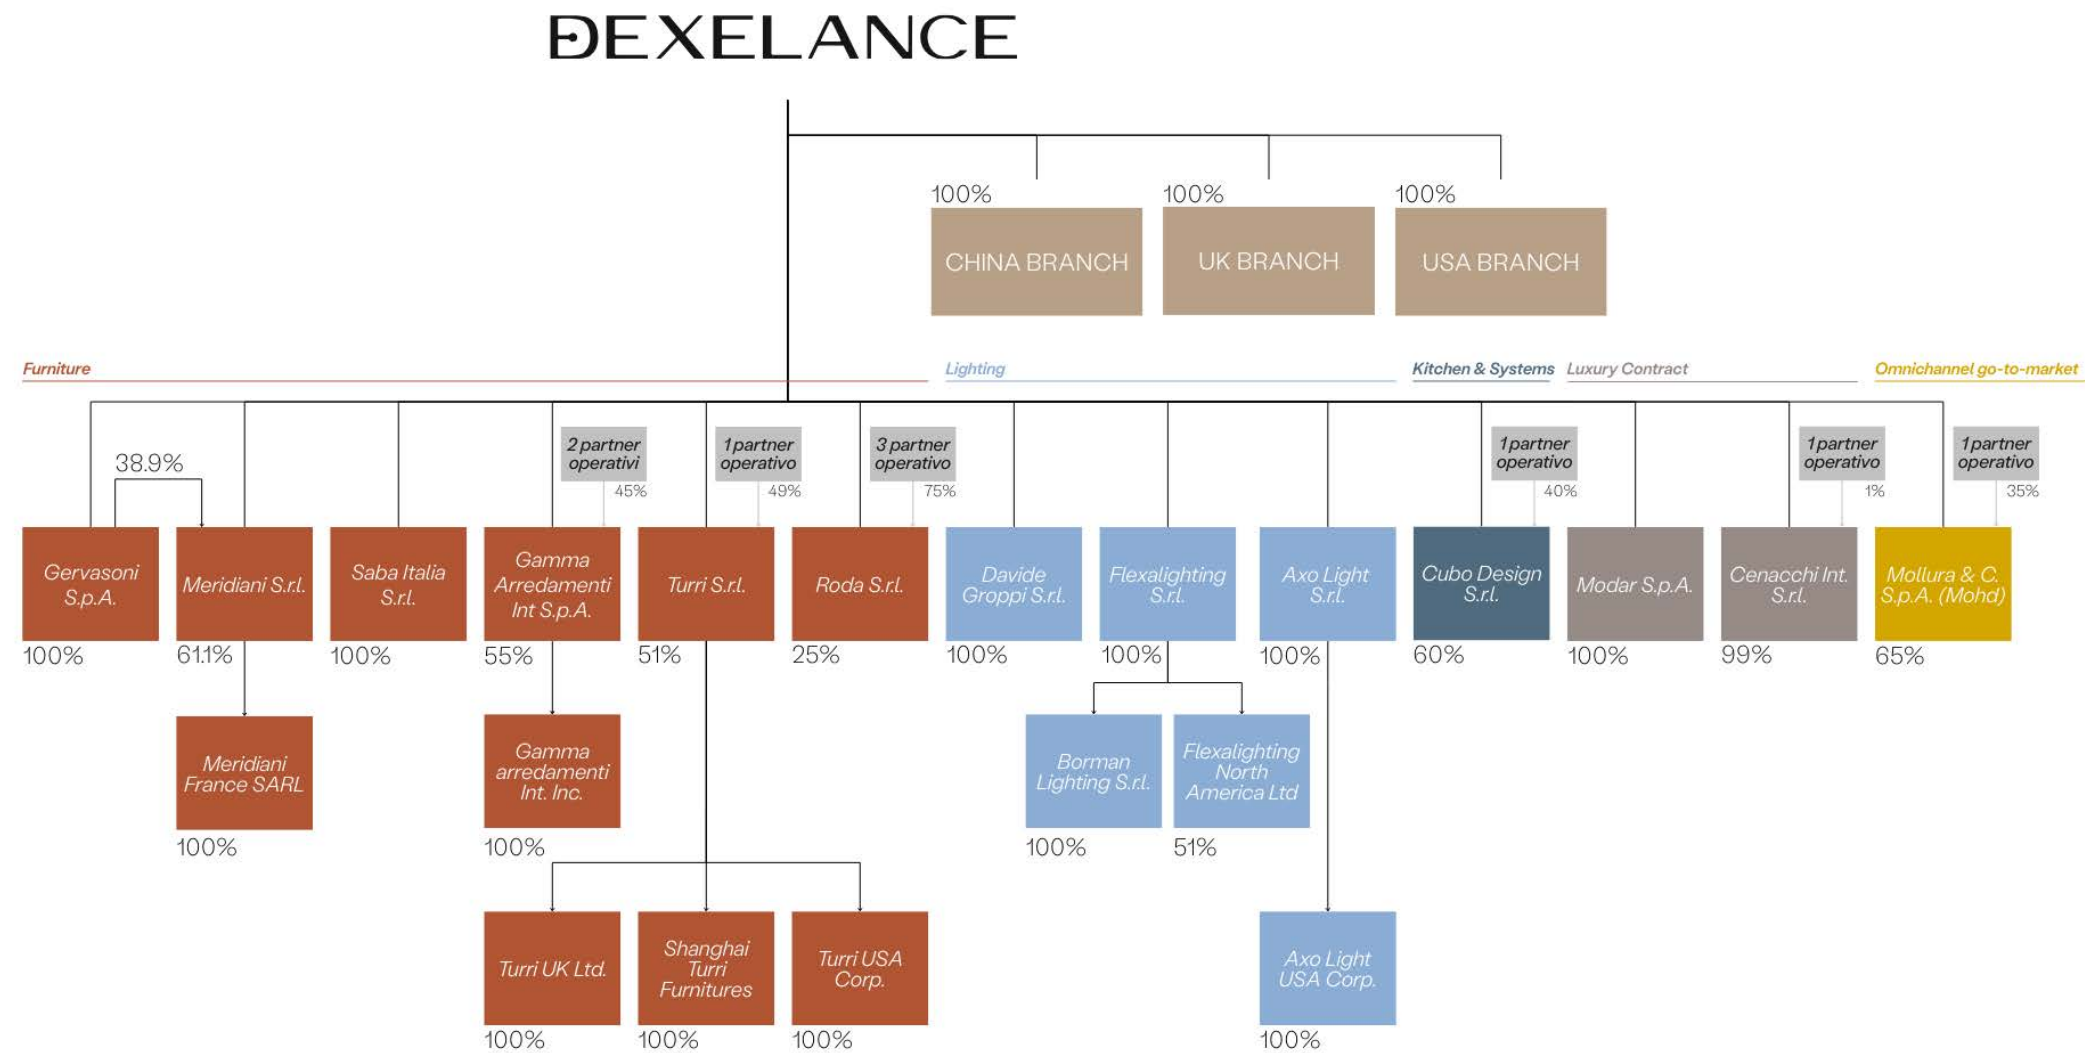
DEXELANCE

100%
CHINA BRANCH

100%
UK BRANCH

100%
USA BRANCH

Furniture

Lighting

Kitchen & Systems

Luxury Contract

Omnichannel go-to-market

38.9%

Gervasoni S.p.A.
100%

Meridiani S.r.l.
61.1%

Meridiani France SARL
100%

Saba Italia S.r.l.
100%

2 partner operativi
45%

Gamma Arredamenti Int S.p.A.
55%

Gamma arredamenti Int. Inc.
100%

1 partner operativo
49%

Turri S.r.l.
51%

Turri UK Ltd.
100%

Shanghai Turri Furnitures
100%

Turri USA Corp.
100%

3 partner operativo
75%

Roda S.r.l.
25%

Davide Groppi S.r.l.
100%

Flexalighting S.r.l.
100%

Borman Lighting S.r.l.
100%

Flexalighting North America Ltd
51%

Axo Light S.r.l.
100%

Axo Light USA Corp.
100%

1 partner operativo
40%

Cubo Design S.r.l.
60%

Modar S.p.A.
100%

1 partner operativo
1%

Cenacchi Int. S.r.l.
99%

1 partner operativo
35%

Mollura & C. S.p.A. (Mohd)
65%